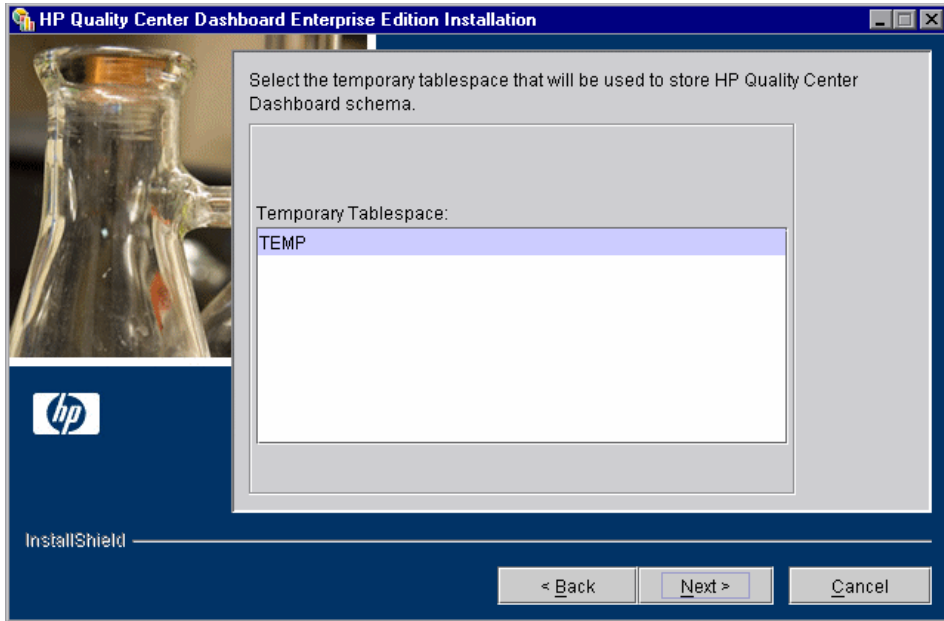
HP Quality Center Dashboard Enterprise Edition Installation

Select the temporary tablespace that will be used to store HP Quality Center Dashboard schema.

Temporary Tablespace:

TEMP

hp

InstallShield

< Back

Next >

Cancel